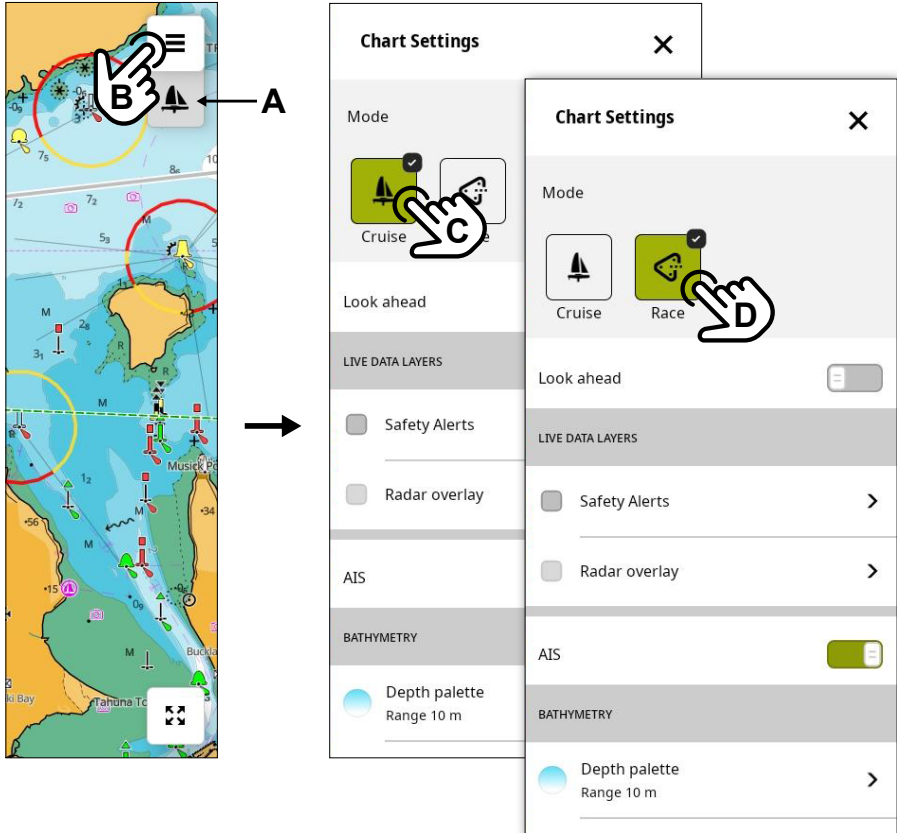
B
A
$_9$ 7$_5$ 7$_2$ 5$_3$ M 2$_8$ 3$_1$ R M M 1$_2$ 56 15 0$_9$ M Musick Po 34 Buckla Tahuna To ki Bay

Chart Settings
✕
Mode
Cruise
C
Look ahead
LIVE DATA LAYERS
Safety Alerts
Radar overlay
AIS
BATHYMETRY
Depth palette
Range 10 m

Chart Settings
✕
Mode
Cruise
Race
D
Look ahead
LIVE DATA LAYERS
Safety Alerts
Radar overlay
AIS
BATHYMETRY
Depth palette
Range 10 m